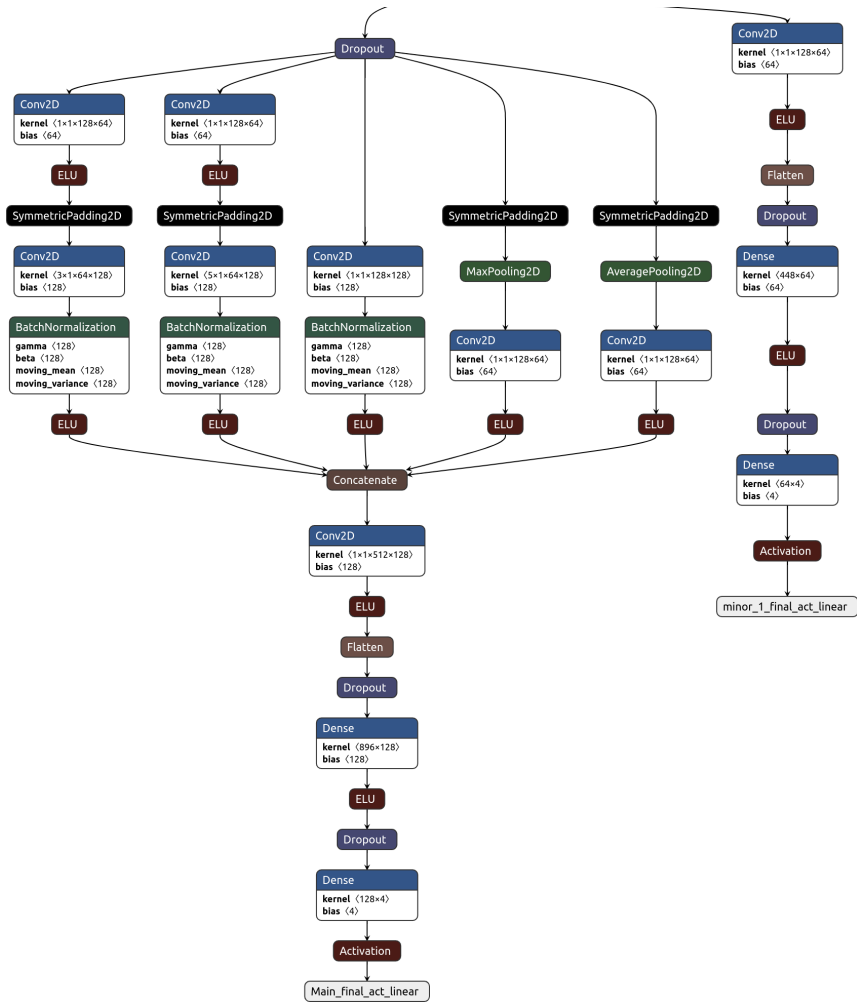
Dropout

Conv2D
kernel ⟨1×1×128×64⟩
bias ⟨64⟩

ELU

SymmetricPadding2D

Conv2D
kernel ⟨3×1×64×128⟩
bias ⟨128⟩

BatchNormalization
gamma ⟨128⟩
beta ⟨128⟩
moving_mean ⟨128⟩
moving_variance ⟨128⟩

ELU

Conv2D
kernel ⟨1×1×128×64⟩
bias ⟨64⟩

ELU

SymmetricPadding2D

Conv2D
kernel ⟨5×1×64×128⟩
bias ⟨128⟩

BatchNormalization
gamma ⟨128⟩
beta ⟨128⟩
moving_mean ⟨128⟩
moving_variance ⟨128⟩

ELU

Conv2D
kernel ⟨1×1×128×128⟩
bias ⟨128⟩

BatchNormalization
gamma ⟨128⟩
beta ⟨128⟩
moving_mean ⟨128⟩
moving_variance ⟨128⟩

ELU

SymmetricPadding2D

MaxPooling2D

Conv2D
kernel ⟨1×1×128×64⟩
bias ⟨64⟩

ELU

SymmetricPadding2D

AveragePooling2D

Conv2D
kernel ⟨1×1×128×64⟩
bias ⟨64⟩

ELU

Conv2D
kernel ⟨1×1×128×64⟩
bias ⟨64⟩

ELU

Flatten

Dropout

Dense
kernel ⟨448×64⟩
bias ⟨64⟩

ELU

Dropout

Dense
kernel ⟨64×4⟩
bias ⟨4⟩

Activation

minor_1_final_act_linear

Concatenate

Conv2D
kernel ⟨1×1×512×128⟩
bias ⟨128⟩

ELU

Flatten

Dropout

Dense
kernel ⟨896×128⟩
bias ⟨128⟩

ELU

Dropout

Dense
kernel ⟨128×4⟩
bias ⟨4⟩

Activation

Main_final_act_linear